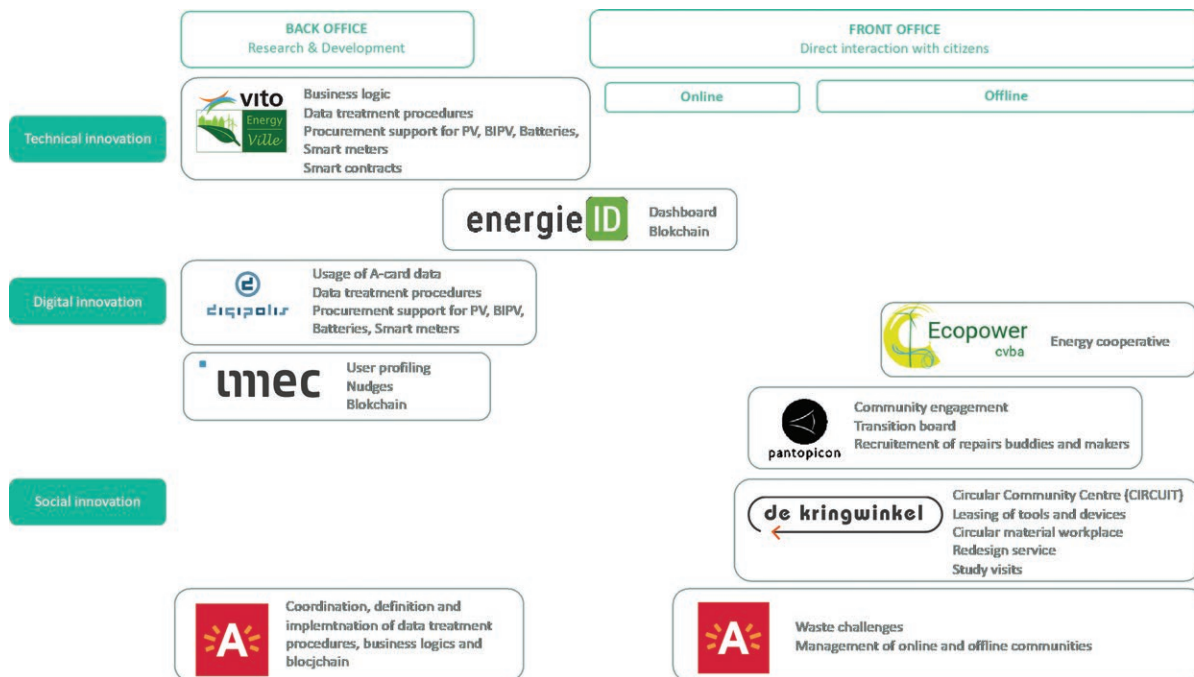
BACK OFFICE
Research & Development

FRONT OFFICE
Direct interaction with citizens

Online

Offline

Technical innovation

vito Energy Ville

Business logic
Data treatment procedures
Procurement support for PV, BIPV, Batteries, Smart meters
Smart contracts

energie ID

Dashboard
Blokchain

Digital innovation

digipolis

Usage of A-card data
Data treatment procedures
Procurement support for PV, BIPV, Batteries, Smart meters

Ecopower cvba

Energy cooperative

imec

User profiling
Nudges
Blokchain

pantopicon

Community engagement
Transition board
Recruitement of repairs buddies and makers

Social innovation

de kringwinkel

Circular Community Centre (CIRCUIT)
Leasing of tools and devices
Circular material workplace
Redesign service
Study visits

A

Coordination, definition and implemtnation of data treatment procedures, business logics and blocjchain

A

Waste challenges
Management of online and offline communities